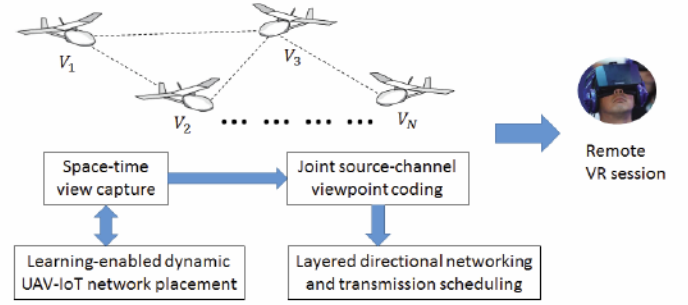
$V_1$

$V_3$

$V_2$ ··· ··· ··· ··· $V_N$

Space-time view capture

Joint source-channel viewpoint coding

Remote VR session

Learning-enabled dynamic UAV-IoT network placement

Layered directional networking and transmission scheduling